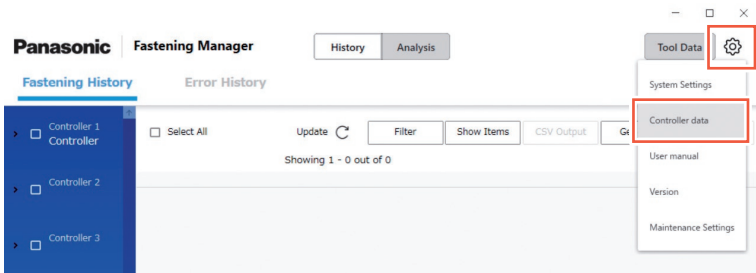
Panasonic | Fastening Manager

History Analysis

Tool Data

Fastening History Error History

Controller 1
Controller

Controller 2

Controller 3

Select All

Update

Filter

Show Items

CSV Output

Ge

Showing 1 - 0 out of 0

System Settings

Controller data

User manual

Version

Maintenance Settings